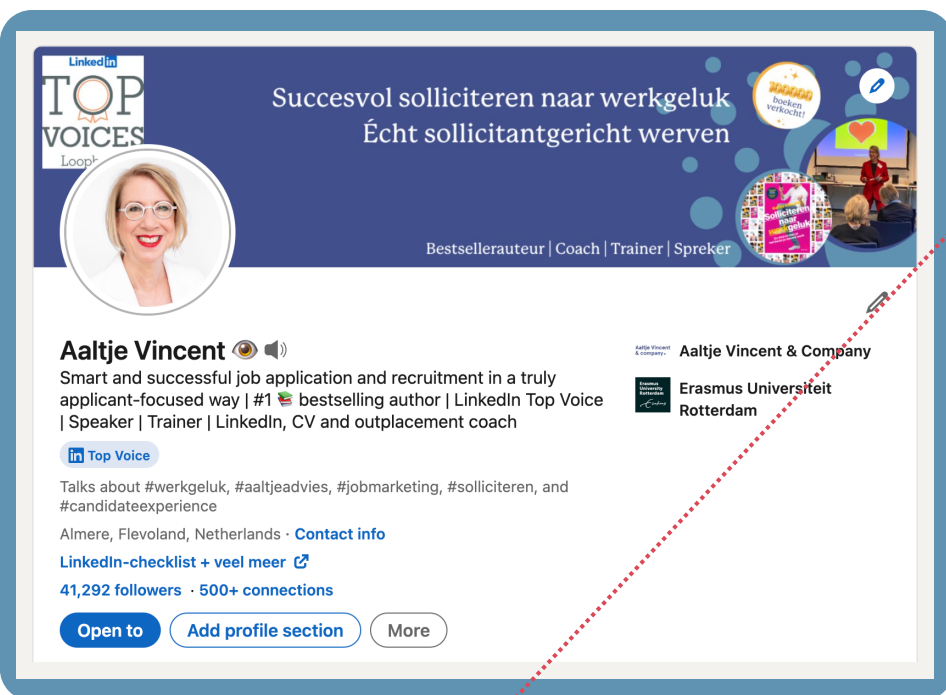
Linked in TOP VOICES Loopb

Succesvol solliciteren naar werkgeluk
Écht sollicitantgericht werven

300000 boeken verkocht!

Solliciteren naar werkgeluk

Bestsellerauteur | Coach | Trainer | Spreker

Aaltje Vincent 👁 🔈

Smart and successful job application and recruitment in a truly applicant-focused way | #1 📚 bestselling author | LinkedIn Top Voice | Speaker | Trainer | LinkedIn, CV and outplacement coach

Top Voice

Talks about #werkgeluk, #aaltjeadvies, #jobmarketing, #solliciteren, and #candidateexperience

Almere, Flevoland, Netherlands · Contact info

LinkedIn-checklist + veel meer

41,292 followers · 500+ connections

Open to Add profile section More

Aaltje Vincent & company

Aaltje Vincent & Company

Erasmus University Rotterdam

Erasmus Universiteit Rotterdam